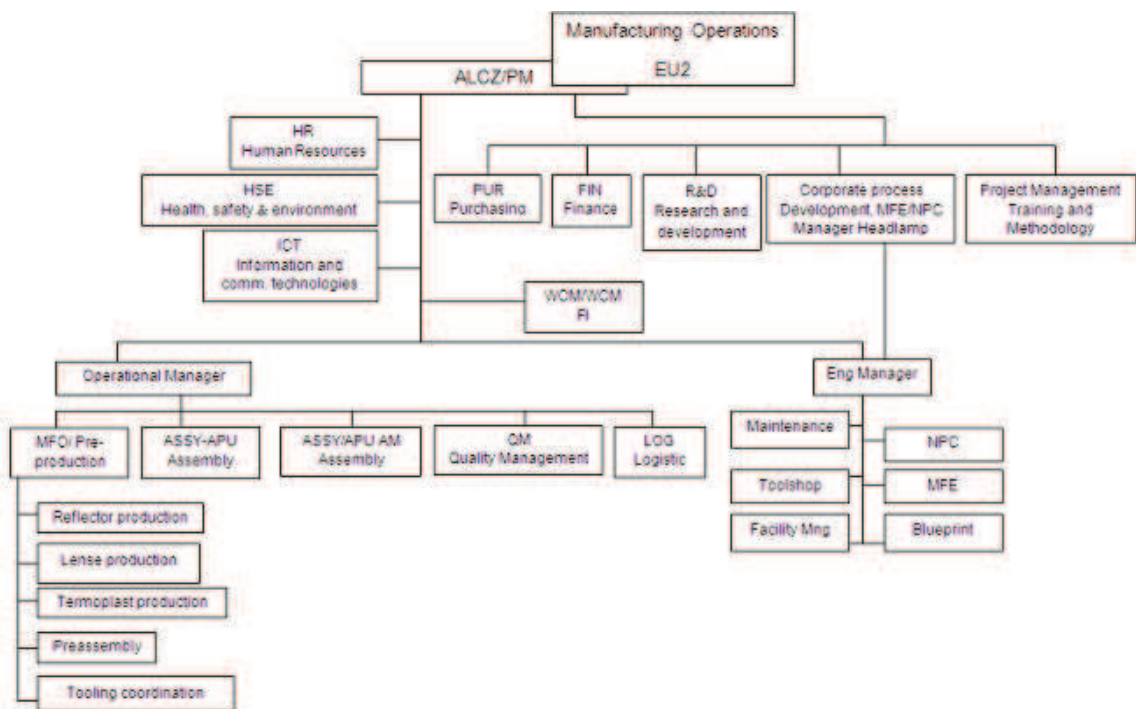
Manufacturing Operations
EU2

ALCZ/PM

HR
Human Resources

HSE
Health, safety & environment

ICT
Information and comm. technologies

PUR
Purchasing

FIN
Finance

R&D
Research and development

Corporate process Development, MFE/NPC Manager Headlamp

Project Management Training and Methodology

WOM/WCM
FI

Operational Manager

Eng Manager

MFO/ Pre-production

ASSY-APU Assembly

ASSY/APU AM Assembly

QM
Quality Management

LOG
Logistic

Maintenance

NPC

Toolshop

MFE

Facility Mng

Blueprint

Reflector production

Lense production

Termoplast production

Preassembly

Tooling coordination